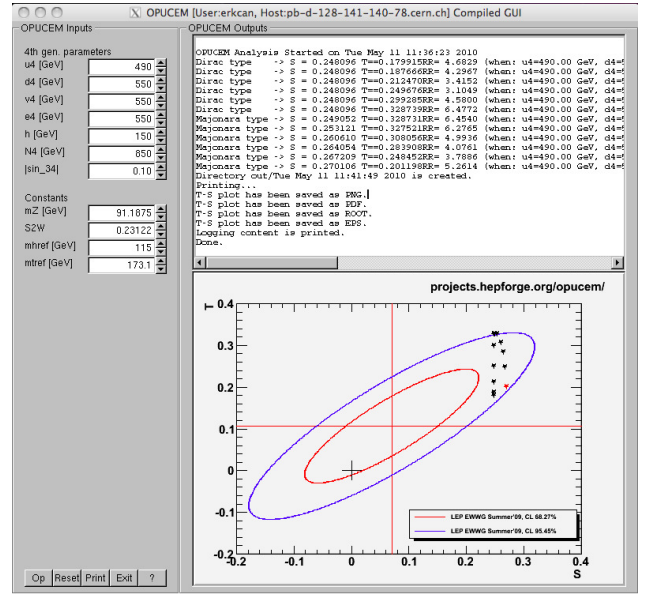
OPUCEM [User:erkcan, Host:pb-d-128-141-140-78.cern.ch] Compiled GUI

OPUCEM Inputs

4th gen. parameters

u4 [GeV] 490
d4 [GeV] 550
v4 [GeV] 550
e4 [GeV] 550
h [GeV] 150
N4 [GeV] 850
|sin_34| 0.10

Constants

mZ [GeV] 91.1875
S2W 0.23122
mhref [GeV] 115
mtref [GeV] 173.1

Op Reset Print Exit ?

OPUCEM Outputs

OPUCEM Analysis Started on Tue May 11 11:36:23 2010
Dirac type -> S = 0.248096 T==0.179915RR= 4.6829 (when: u4=490.00 GeV, d4=5
Dirac type -> S = 0.248096 T==0.187666RR= 4.2967 (when: u4=490.00 GeV, d4=5
Dirac type -> S = 0.248096 T==0.212470RR= 3.4152 (when: u4=490.00 GeV, d4=5
Dirac type -> S = 0.248096 T==0.249676RR= 3.1049 (when: u4=490.00 GeV, d4=5
Dirac type -> S = 0.248096 T==0.299285RR= 4.5800 (when: u4=490.00 GeV, d4=5
Dirac type -> S = 0.248096 T==0.328739RR= 6.4772 (when: u4=490.00 GeV, d4=5
Majonara type -> S = 0.249052 T==0.328731RR= 6.4540 (when: u4=490.00 GeV, d4=5
Majonara type -> S = 0.253121 T==0.327521RR= 6.2765 (when: u4=490.00 GeV, d4=5
Majonara type -> S = 0.260610 T==0.308056RR= 4.9936 (when: u4=490.00 GeV, d4=5
Majonara type -> S = 0.264054 T==0.283908RR= 4.0761 (when: u4=490.00 GeV, d4=5
Majonara type -> S = 0.267209 T==0.248452RR= 3.7886 (when: u4=490.00 GeV, d4=5
Majonara type -> S = 0.270106 T==0.201198RR= 5.2614 (when: u4=490.00 GeV, d4=5
Directory out/Tue May 11 11:41:49 2010 is created.
Printing...
T-S plot has been saved as PNG.
T-S plot has been saved as PDF.
T-S plot has been saved as ROOT.
T-S plot has been saved as EPS.
Logging content is printed.
Done.

projects.hepforge.org/opucem/

T
0.4
0.3
0.2
0.1
0
-0.1
-0.2
-0.1
0
0.1
0.2
0.3
0.4
S

LEP EWWG Summer'09, CL 68.27%
LEP EWWG Summer'09, CL 95.45%